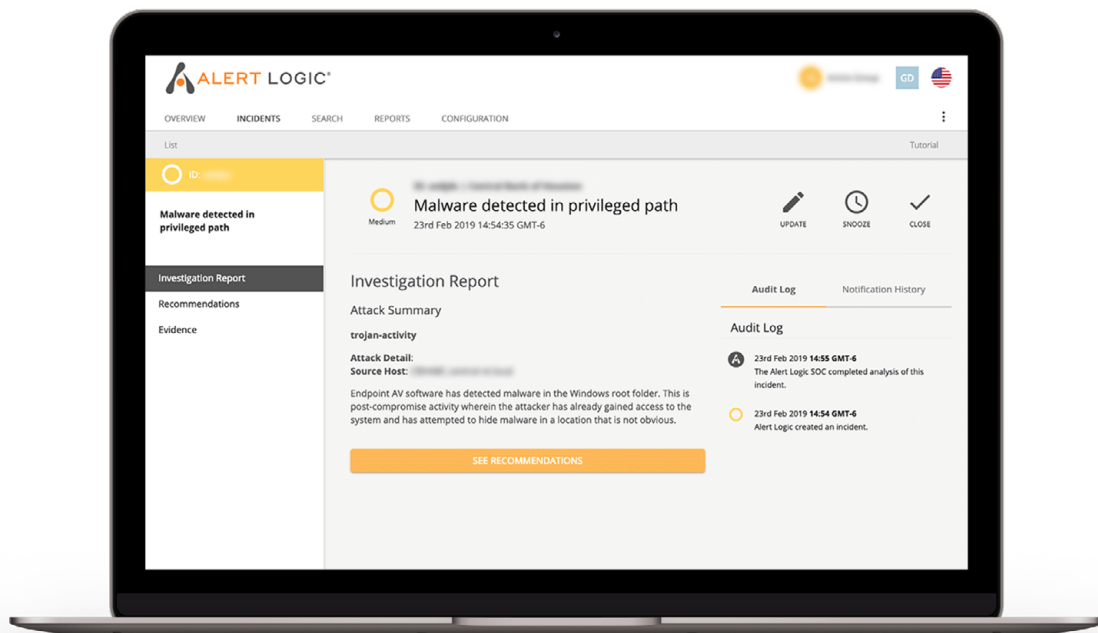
ALERT LOGIC®

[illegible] GD

OVERVIEW INCIDENTS SEARCH REPORTS CONFIGURATION

List Tutorial

ID: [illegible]

Malware detected in privileged path

Investigation Report
Recommendations
Evidence

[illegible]

Medium

Malware detected in privileged path
23rd Feb 2019 14:54:35 GMT-6

UPDATE SNOOZE CLOSE

Investigation Report

Attack Summary

trojan-activity

Attack Detail:
Source Host: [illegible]

Endpoint AV software has detected malware in the Windows root folder. This is post-compromise activity wherein the attacker has already gained access to the system and has attempted to hide malware in a location that is not obvious.

SEE RECOMMENDATIONS

Audit Log Notification History

Audit Log

23rd Feb 2019 14:55 GMT-6
The Alert Logic SOC completed analysis of this incident.

23rd Feb 2019 14:54 GMT-6
Alert Logic created an incident.